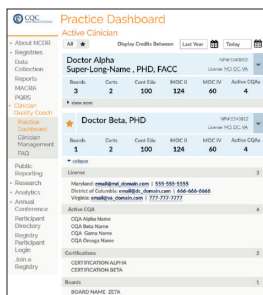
CQC

Practice Dashboard
Active Clinician

About NCDR
Registries
Data Collection
Reports
MACRA
PQRS
Clinician Quality Coach
Practice Dashboard
Clinician Management
FAQ
Public Reporting
Research
Analytics
Annual Conference
Participant Directory
Registry Participant Login
Join a Registry

All ★
Display Credits Between Last Year Today

Doctor Alpha
Super-Long-Name , PHD, FACC
NPI#1543612
License: MD, DC, VA

| Boards | Certs | Cont Edu | MOC II | MOC IV | Active CQAs |
|---|---|---|---|---|---|
| 3 | 2 | 100 | 124 | 60 | 4 |

view more

Doctor Beta, PHD
NPI#1543612
License: MD, DC, VA

| Boards | Certs | Cont Edu | MOC II | MOC IV | Active CQAs |
|---|---|---|---|---|---|
| 1 | 2 | 100 | 124 | 60 | 4 |

collapse

License 3
Maryland: email@md_domain.com | 555-555-5555
District of Columbia: email@dc_domain.com | 666-666-6666
Virginia: email@va_domain.com | 777-777-7777

Active CQA 4
CQA Alpha Name
CQA Beta Name
CQA Gama Name
CQA Omega Name

Certifications 2
CERTIFICATION ALPHA
CERTIFICATION BETA

Boards 1
BOARD NAME ZETA